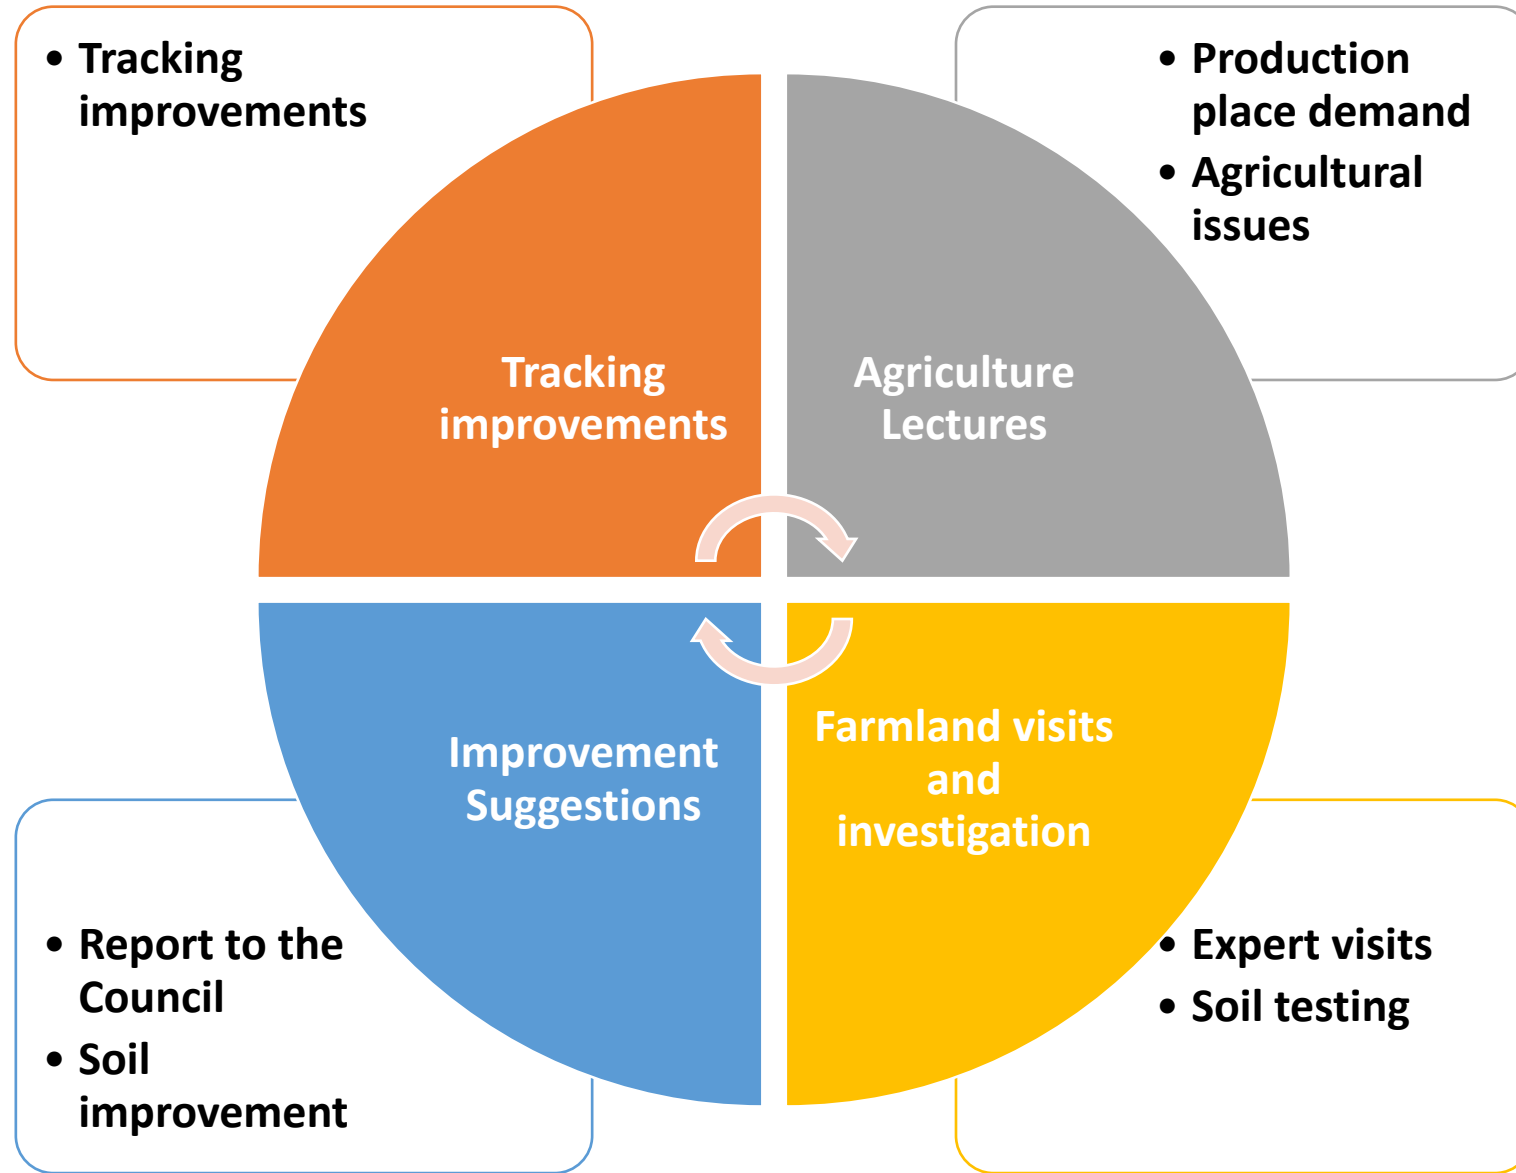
• Tracking improvements

• Production place demand
• Agricultural issues

Tracking improvements

Agriculture Lectures

Improvement Suggestions

Farmland visits and investigation

• Report to the Council
• Soil improvement

• Expert visits
• Soil testing